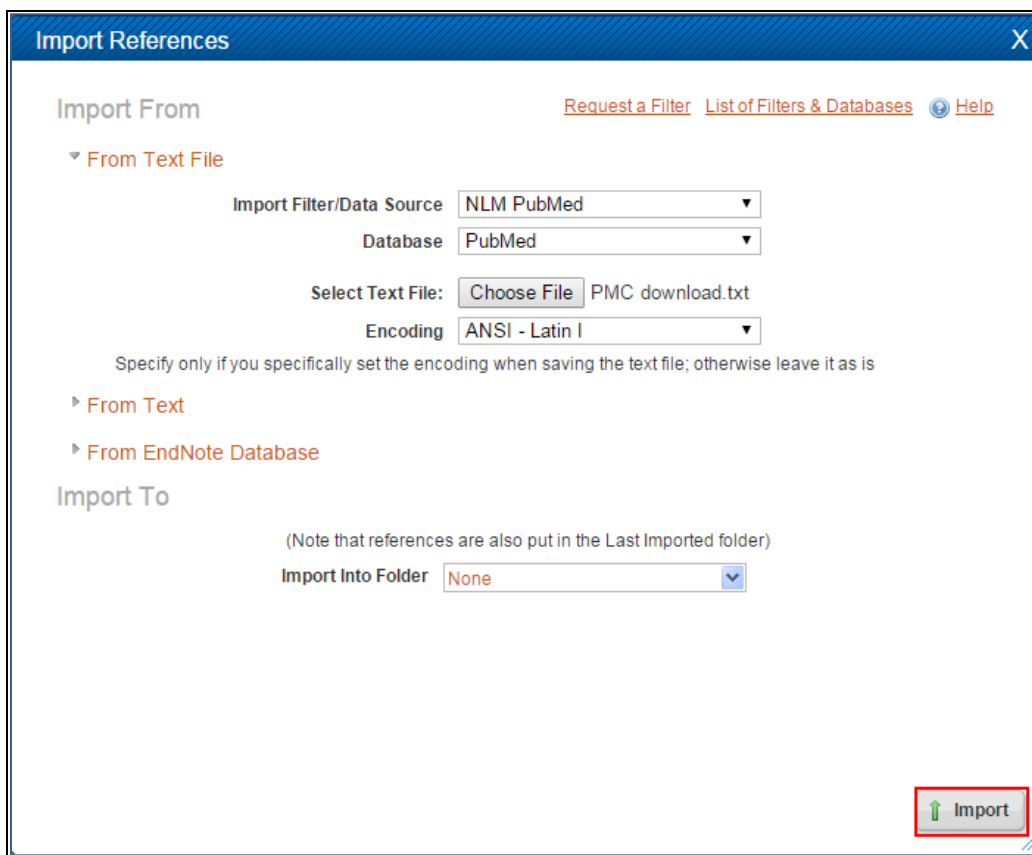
Import References X

Import From

Request a Filter List of Filters & Databases Help

From Text File

Import Filter/Data Source NLM PubMed

Database PubMed

Select Text File: Choose File PMC download.txt

Encoding ANSI - Latin I

Specify only if you specifically set the encoding when saving the text file; otherwise leave it as is

From Text

From EndNote Database

Import To

(Note that references are also put in the Last Imported folder)

Import Into Folder None

Import